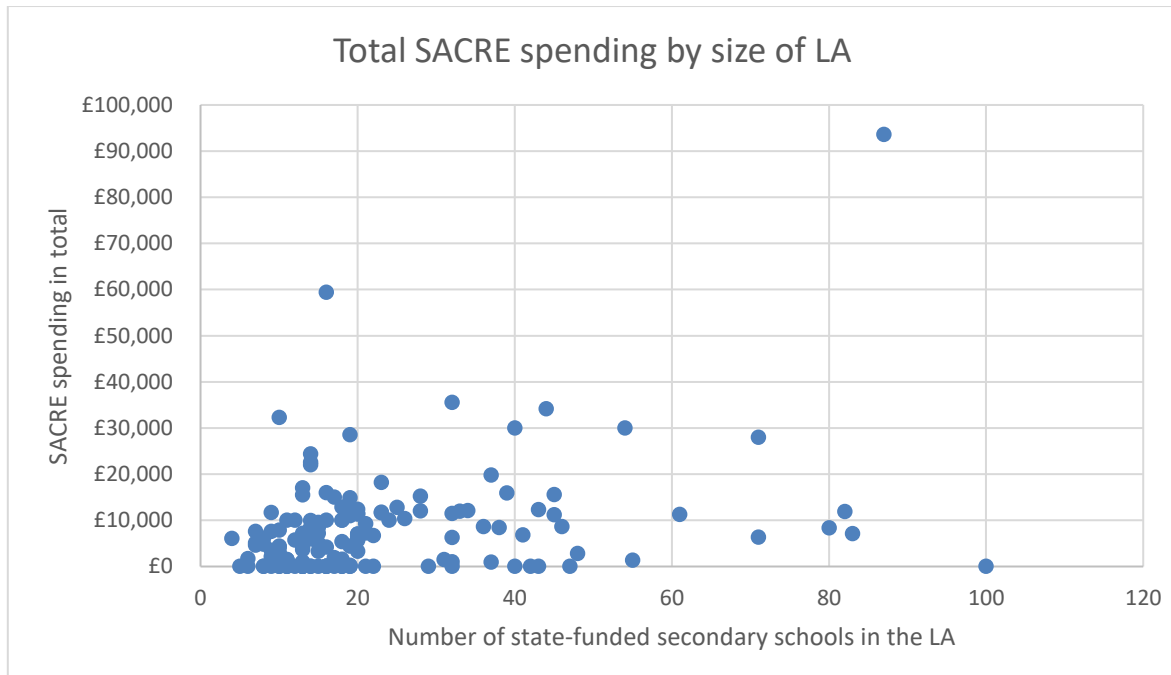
Total SACRE spending by size of LA

SACRE spending in total

£100,000
£90,000
£80,000
£70,000
£60,000
£50,000
£40,000
£30,000
£20,000
£10,000
£0

0
20
40
60
80
100
120

Number of state-funded secondary schools in the LA